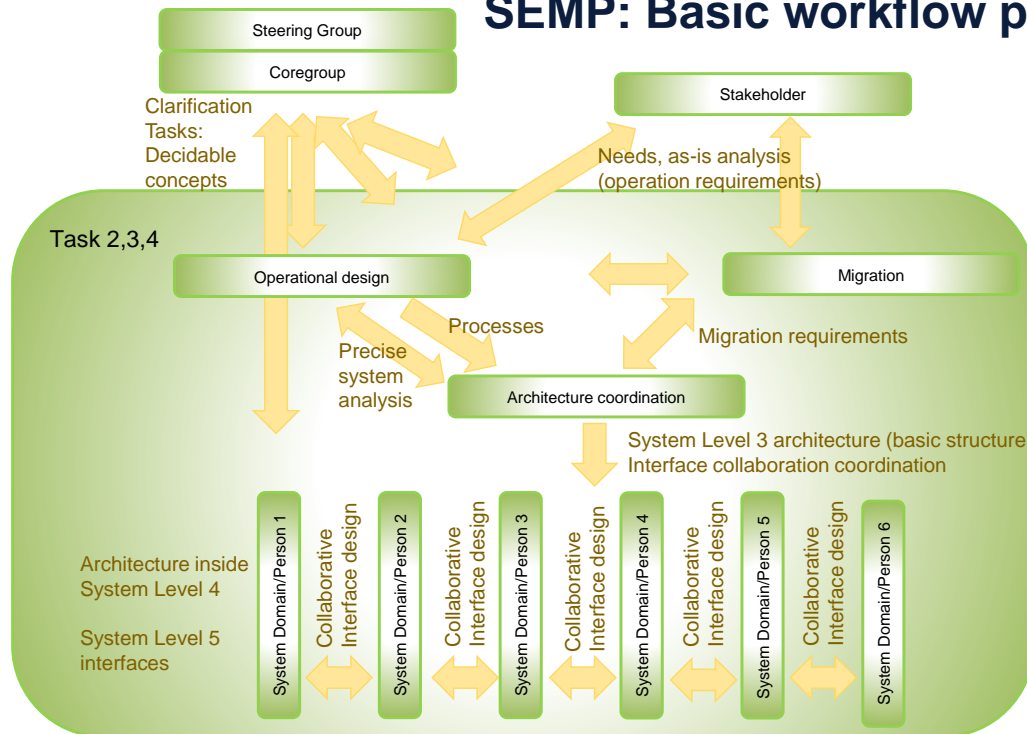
SEMP: Basic workflow p

Steering Group

Coregroup

Clarification Tasks: Decidable concepts

Stakeholder

Needs, as-is analysis (operation requirements)

Task 2,3,4

Operational design

Migration

Processes

Migration requirements

Precise system analysis

Architecture coordination

System Level 3 architecture (basic structure
Interface collaboration coordination

Architecture inside System Level 4

System Level 5 interfaces

System Domain/Person 1

Collaborative Interface design

System Domain/Person 2

Collaborative Interface design

System Domain/Person 3

Collaborative Interface design

System Domain/Person 4

Collaborative Interface design

System Domain/Person 5

Collaborative Interface design

System Domain/Person 6